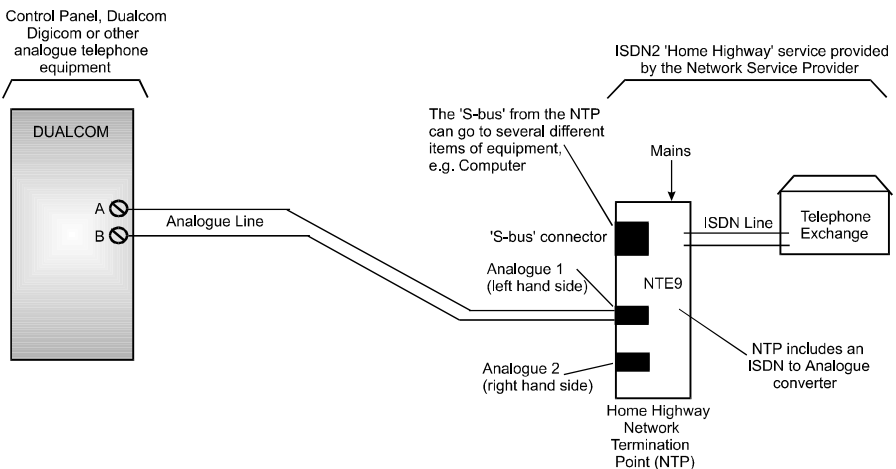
Control Panel, Dualcom Digicom or other analogue telephone equipment

ISDN2 'Home Highway' service provided by the Network Service Provider

DUALCOM

A

B

Analogue Line

The 'S-bus' from the NTP can go to several different items of equipment, e.g. Computer

Mains

'S-bus' connector

ISDN Line

Telephone Exchange

Analogue 1 (left hand side)

NTE9

Analogue 2 (right hand side)

NTP includes an ISDN to Analogue converter

Home Highway Network Termination Point (NTP)